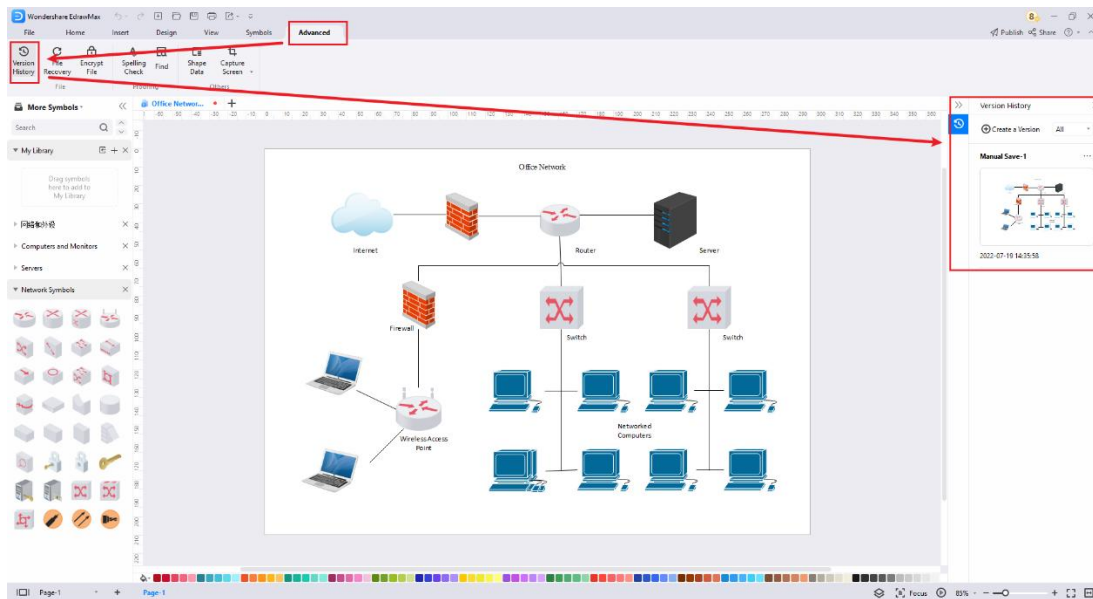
Wondershare EdrawMax

File Home Insert Design View Symbols Advanced

Publish Share

Version History File Recovery Encrypt File Spelling Check Find Shape Data Capture Screen

File Proofing Others

More Symbols

Search

My Library

Drag symbols here to add to My Library

网络和外设

Computers and Monitors

Servers

Network Symbols

Office Network

Office Network

Internet

Router

Server

Firewall

Switch

Switch

Wireless Access Point

Networked Computers

Version History

Create a Version All

Manual Save-1

2022-07-19 14:35:58

Page-1 Page-1

Focus 85%